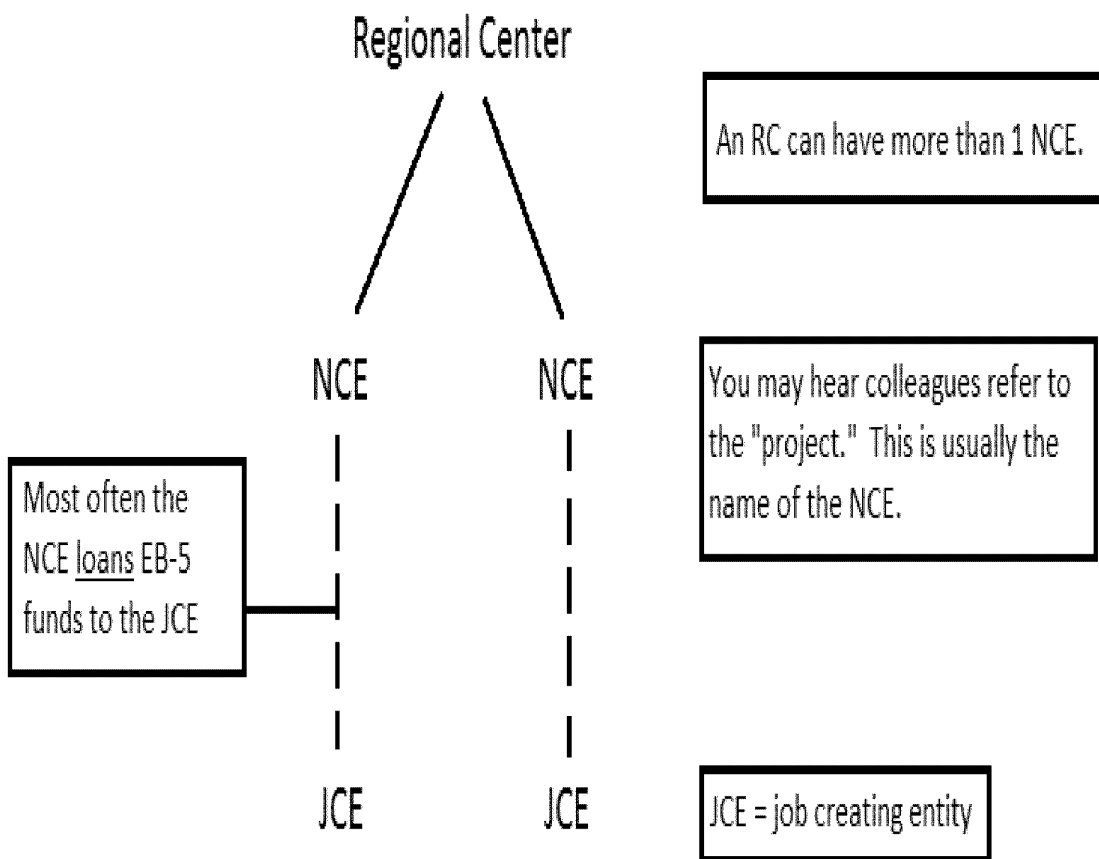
Regional Center

An RC can have more than 1 NCE.

NCE

NCE

You may hear colleagues refer to the "project." This is usually the name of the NCE.

Most often the NCE loans EB-5 funds to the JCE

JCE

JCE

JCE = job creating entity